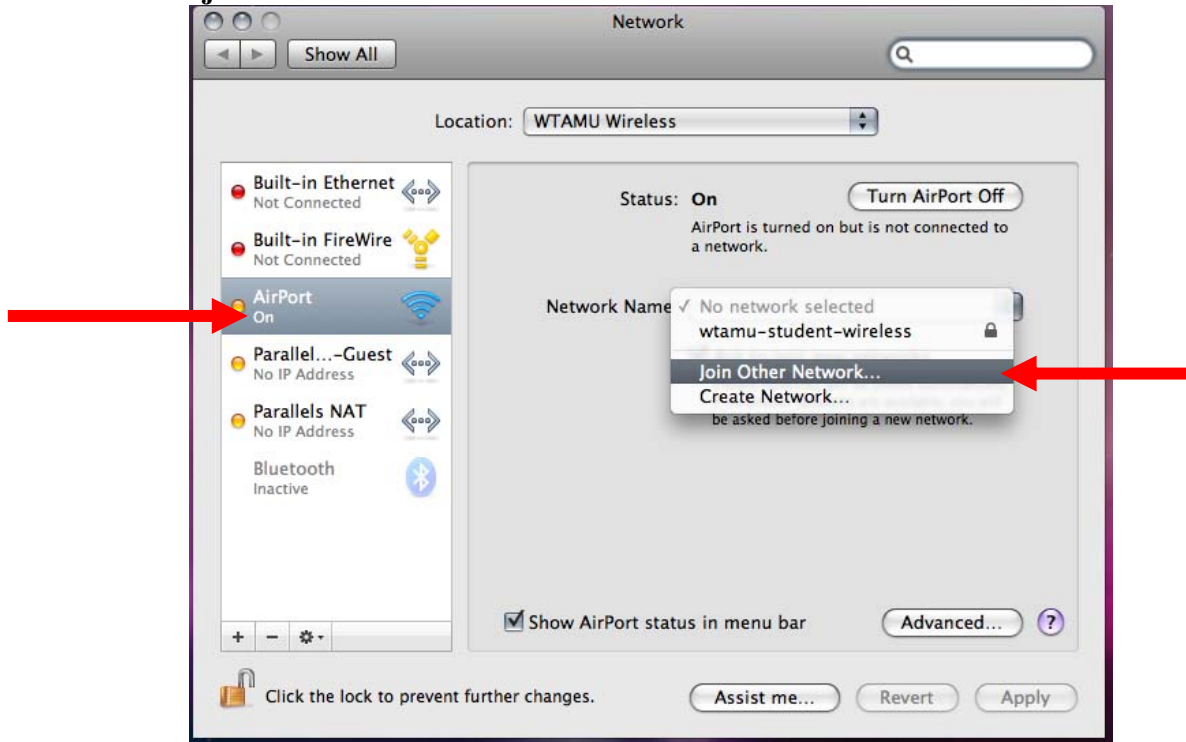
Network

Show All

Location: WTAMU Wireless

Built-in Ethernet
Not Connected

Built-in FireWire
Not Connected

AirPort
On

Parallel...-Guest
No IP Address

Parallels NAT
No IP Address

Bluetooth
Inactive

Status: On

Turn AirPort Off

AirPort is turned on but is not connected to a network.

Network Name

✓ No network selected

wtamu-student-wireless

Join Other Network...

Create Network...

be asked before joining a new network.

Show AirPort status in menu bar

Advanced...

?

Click the lock to prevent further changes.

Assist me...

Revert

Apply